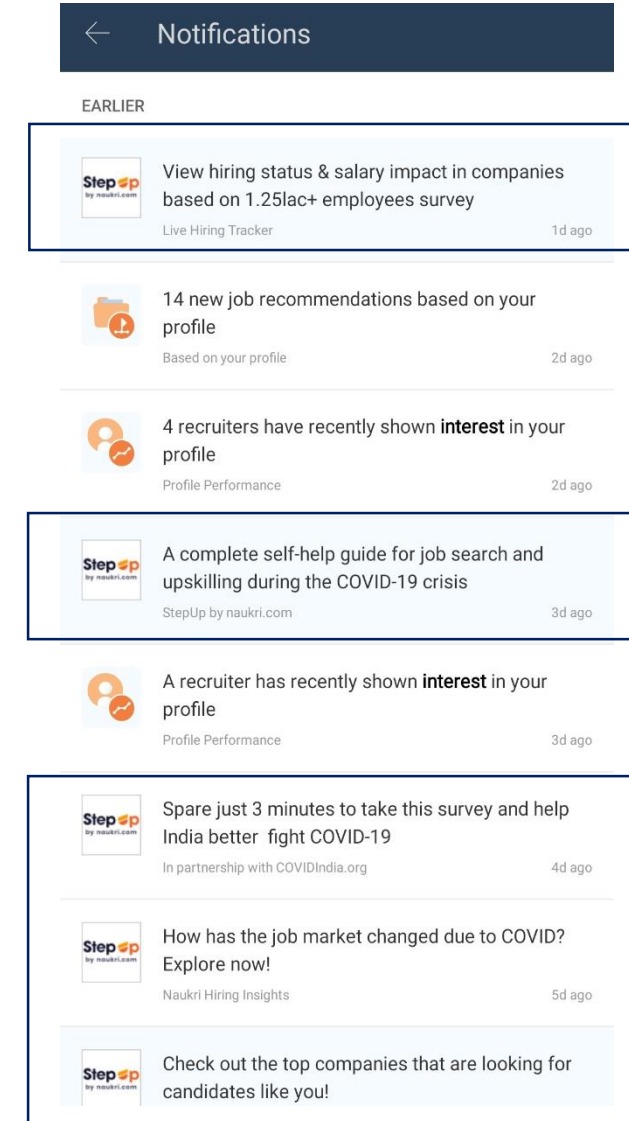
Notifications

EARLIER

StepUp by naukri.com
View hiring status & salary impact in companies based on 1.25lac+ employees survey
Live Hiring Tracker 1d ago

14 new job recommendations based on your profile
Based on your profile 2d ago

4 recruiters have recently shown **interest** in your profile
Profile Performance 2d ago

StepUp by naukri.com
A complete self-help guide for job search and upskilling during the COVID-19 crisis
StepUp by naukri.com 3d ago

A recruiter has recently shown **interest** in your profile
Profile Performance 3d ago

StepUp by naukri.com
Spare just 3 minutes to take this survey and help India better fight COVID-19
In partnership with COVIDIndia.org 4d ago

StepUp by naukri.com
How has the job market changed due to COVID? Explore now!
Naukri Hiring Insights 5d ago

StepUp by naukri.com
Check out the top companies that are looking for candidates like you!